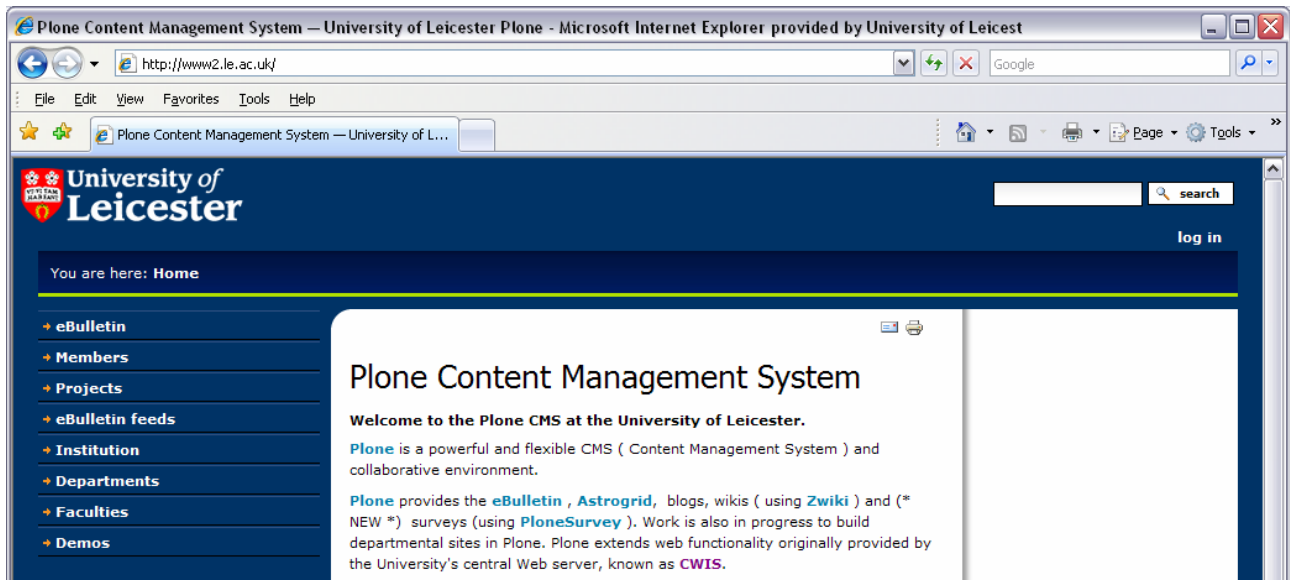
Plone Content Management System — University of Leicester Plone - Microsoft Internet Explorer provided by University of Leicest

http://www2.le.ac.uk/

Google

File Edit View Favorites Tools Help

Plone Content Management System — University of L...

Page Tools

University of Leicester

search

log in

You are here: Home

eBulletin
Members
Projects
eBulletin feeds
Institution
Departments
Faculties
Demos

Plone Content Management System

Welcome to the Plone CMS at the University of Leicester.

Plone is a powerful and flexible CMS ( Content Management System ) and collaborative environment.

Plone provides the eBulletin , Astrogrid, blogs, wikis ( using Zwiki ) and (* NEW *) surveys (using PloneSurvey ). Work is also in progress to build departmental sites in Plone. Plone extends web functionality originally provided by the University's central Web server, known as CWIS.